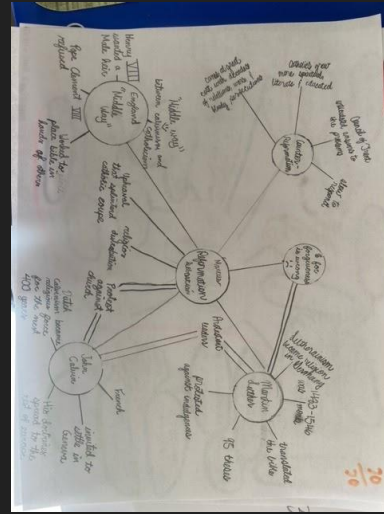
Henry VIII wanted a Male heir

Pope Clement VII refused

England "Middle Way"

"Middle way" between catholicism and Catholicism

Worked for peace, talks on lands of etc.

Upheaval / unrest the catholic church

religious differences / divisions

Protestant against church

Major Reformation Influences

Some ideas with new ideas of reform came before / changes, corruption

Counter-Reformation

Causes of new more speculated, literate / educated

Death of Tyndale / unwanted ideas in Holland

Ideas to spread

A fresh beginning of a new way

Lutheranism became religion in Germany

Martin Luther

1483-1546

monk

translated the bible

95 theses

Protestant views

protested against indulgences

John Calvin

Calvin's Geneva theocracy

Called Calvinism became religious force from the mid 1500s

French

resulted to settle in Geneva

His doctrine spread to the rest of Europe

20/20